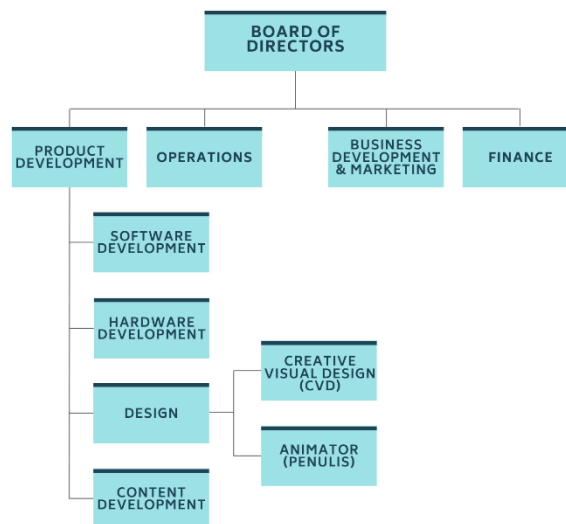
BOARD OF DIRECTORS

PRODUCT DEVELOPMENT

OPERATIONS

BUSINESS DEVELOPMENT & MARKETING

FINANCE

SOFTWARE DEVELOPMENT

HARDWARE DEVELOPMENT

DESIGN

CREATIVE VISUAL DESIGN (CVD)

ANIMATOR (PENULIS)

CONTENT DEVELOPMENT